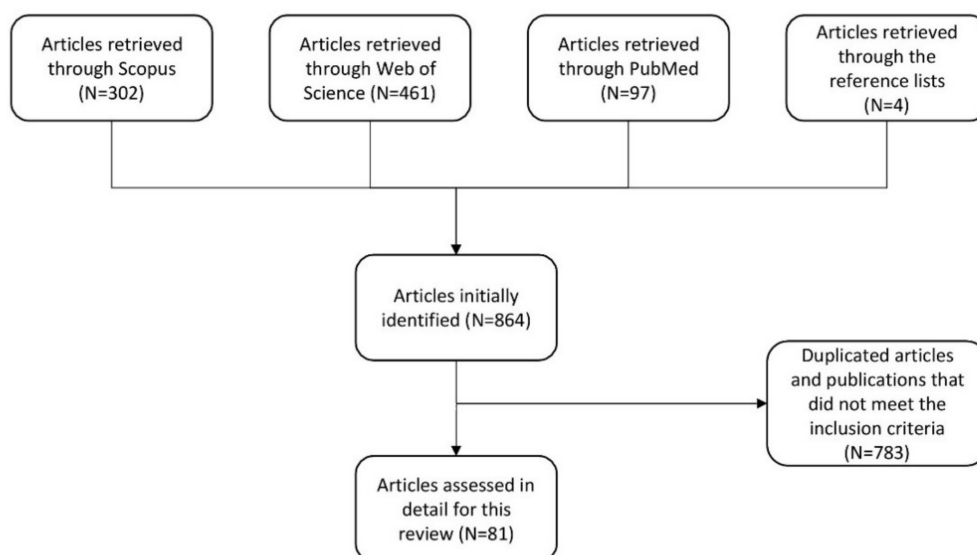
Articles retrieved through Scopus (N=302)

Articles retrieved through Web of Science (N=461)

Articles retrieved through PubMed (N=97)

Articles retrieved through the reference lists (N=4)

Articles initially identified (N=864)

Duplicated articles and publications that did not meet the inclusion criteria (N=783)

Articles assessed in detail for this review (N=81)